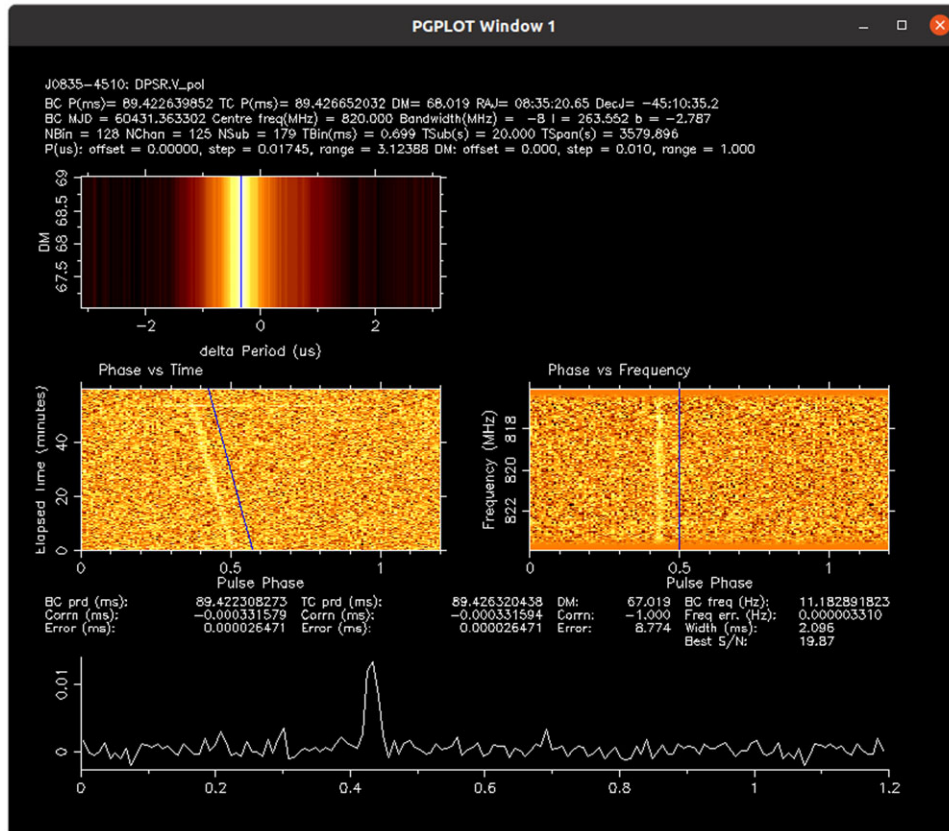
PGPLOT Window 1

J0835-4510: DPSR.V_pol
BC P(ms)= 89.422639852 TC P(ms)= 89.426652032 DM= 68.019 RAJ= 08:35:20.65 DecJ= -45:10:35.2
BC MJD = 60431.363302 Centre freq(MHz) = 820.000 Bandwidth(MHz) = -8 l = 263.552 b = -2.787
NBin = 128 NChan = 125 NSub = 179 TBin(ms) = 0.699 TSub(s) = 20.000 TSpan(s) = 3579.896
P(us): offset = 0.00000, step = 0.01745, range = 3.12388 DM: offset = 0.000, step = 0.010, range = 1.000

DM
69
68.5
68
67.5
-2
0
2
delta Period (us)

Phase vs Time
Elapsed Time (minutes)
40
20
0
0
0.5
1
Pulse Phase

Phase vs Frequency
Frequency (MHz)
818
820
822
0
0.5
1
Pulse Phase

BC prd (ms): 89.422308273 TC prd (ms): 89.426320438 DM: 67.019 BC freq (Hz): 11.182891823
Corrn (ms): -0.000331579 Corrn (ms): -0.000331594 Corrn: -1.000 Freq err. (Hz): 0.000003310
Error (ms): 0.000026471 Error (ms): 0.000026471 Error: 8.774 Width (ms): 2.096
Best S/N: 19.87

0.01
0
0
0.2
0.4
0.6
0.8
1
1.2